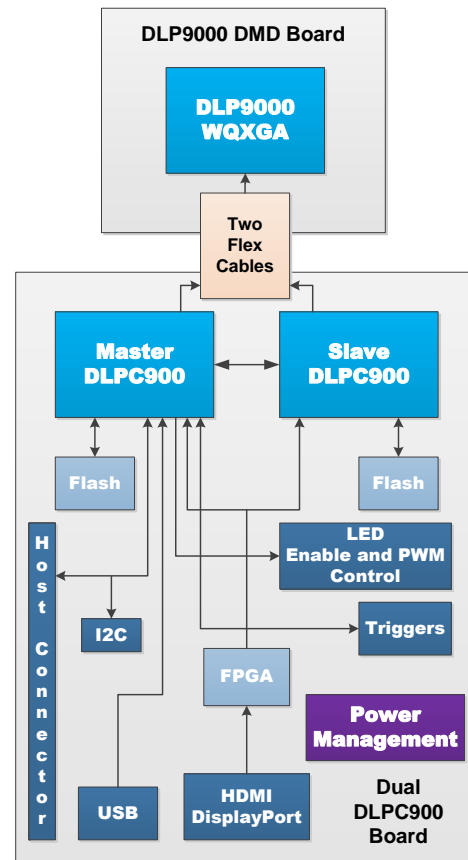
DLP9000 DMD Board

DLP9000 WQXGA

Two Flex Cables

Master DLPC900

Slave DLPC900

Flash

Flash

Host Connector

LED Enable and PWM Control

I2C

Triggers

FPGA

Power Management

USB

HDMI DisplayPort

Dual DLPC900 Board